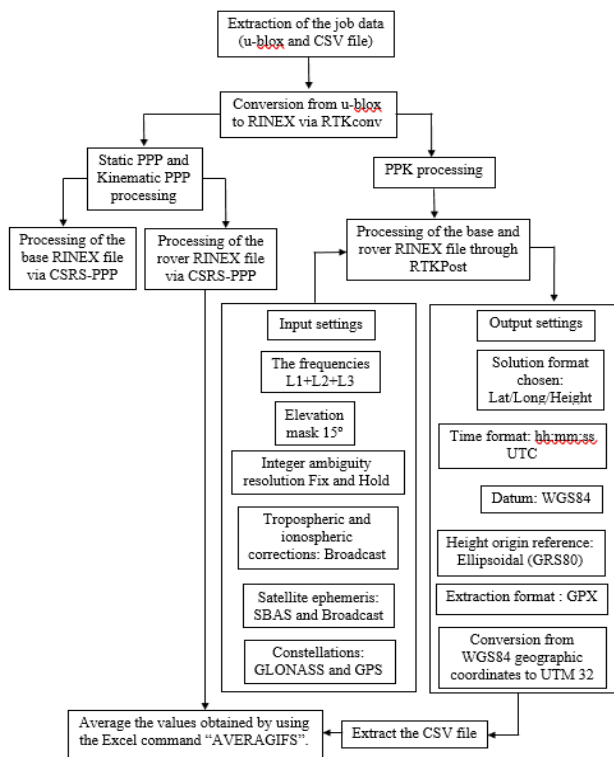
Extraction of the job data (u-blox and CSV file)

Conversion from u-blox to RINEX via RTKconv

Static PPP and Kinematic PPP processing

PPK processing

Processing of the base RINEX file via CSRS-PPP

Processing of the rover RINEX file via CSRS-PPP

Processing of the base and rover RINEX file through RTKPost

Input settings

The frequencies L1+L2+L3

Elevation mask 15°

Integer ambiguity resolution Fix and Hold

Tropospheric and ionospheric corrections: Broadcast

Satellite ephemeris: SBAS and Broadcast

Constellations: GLONASS and GPS

Output settings

Solution format chosen: Lat/Long/Height

Time format: hh:mm:ss UTC

Datum: WGS84

Height origin reference: Ellipsoidal (GRS80)

Extraction format : GPX

Conversion from WGS84 geographic coordinates to UTM 32

Average the values obtained by using the Excel command "AVERAGIFS".

Extract the CSV file